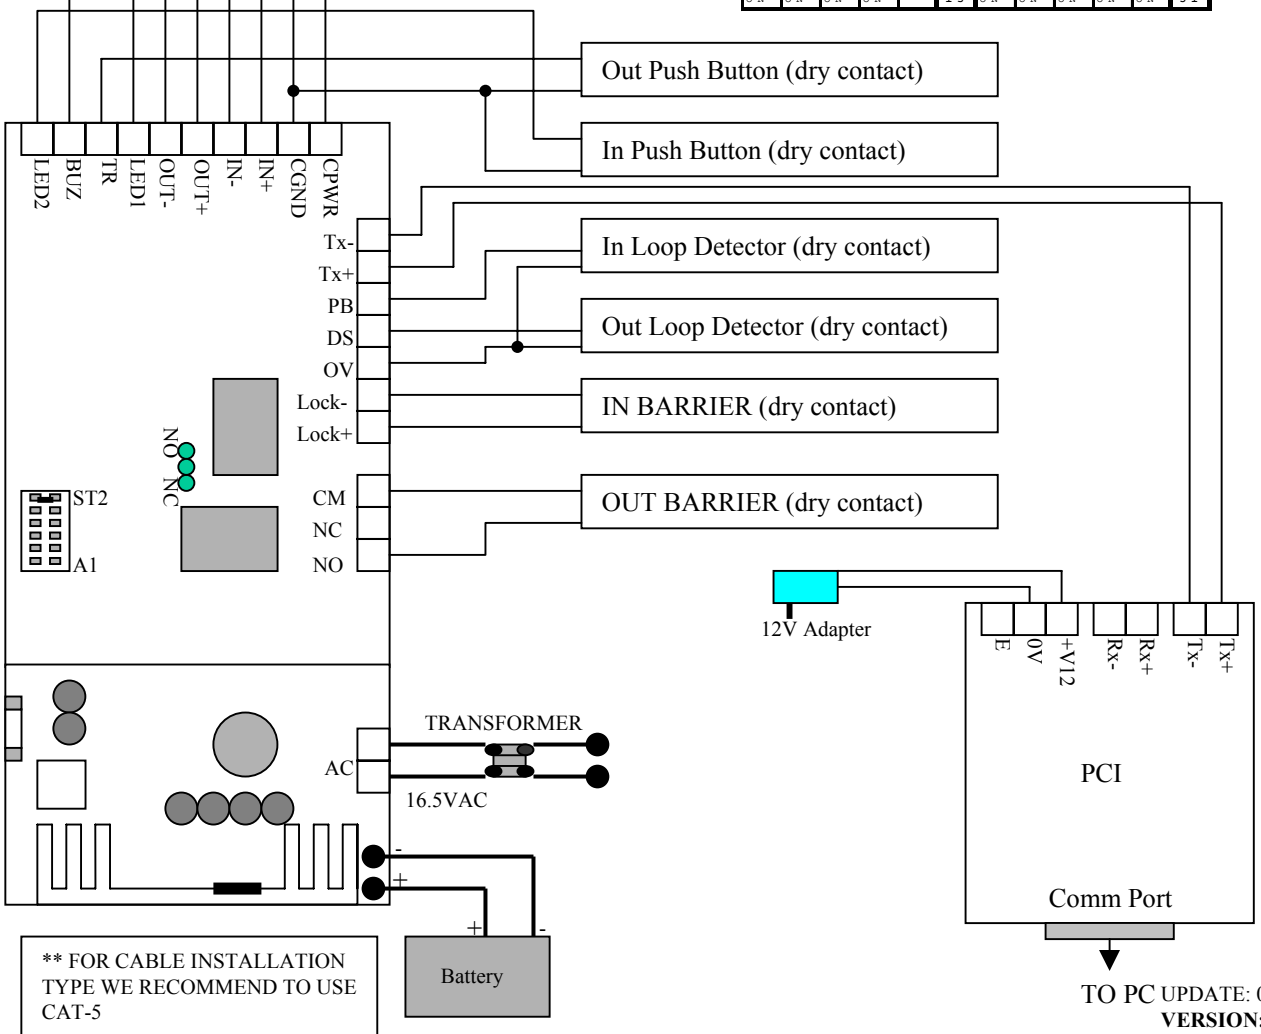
Out Push Button (dry contact)

In Push Button (dry contact)

LED2
BUZ
TR
LED1
OUT-
OUT+
IN-
IN+
CGND
CPWR

Tx-
Tx+
PB
DS
OV
Lock-
Lock+

In Loop Detector (dry contact)

Out Loop Detector (dry contact)

IN BARRIER (dry contact)

NO NC

ST2

A1

CM
NC
NO

OUT BARRIER (dry contact)

12V Adapter

E
0V
+V12
Rx-
Rx+
Tx-
Tx+

TRANSFORMER

AC

16.5VAC

PCI

-
+

Comm Port

+
-

Battery

** FOR CABLE INSTALLATION TYPE WE RECOMMEND TO USE CAT-5

TO PC UPDATE: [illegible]
VERSION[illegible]